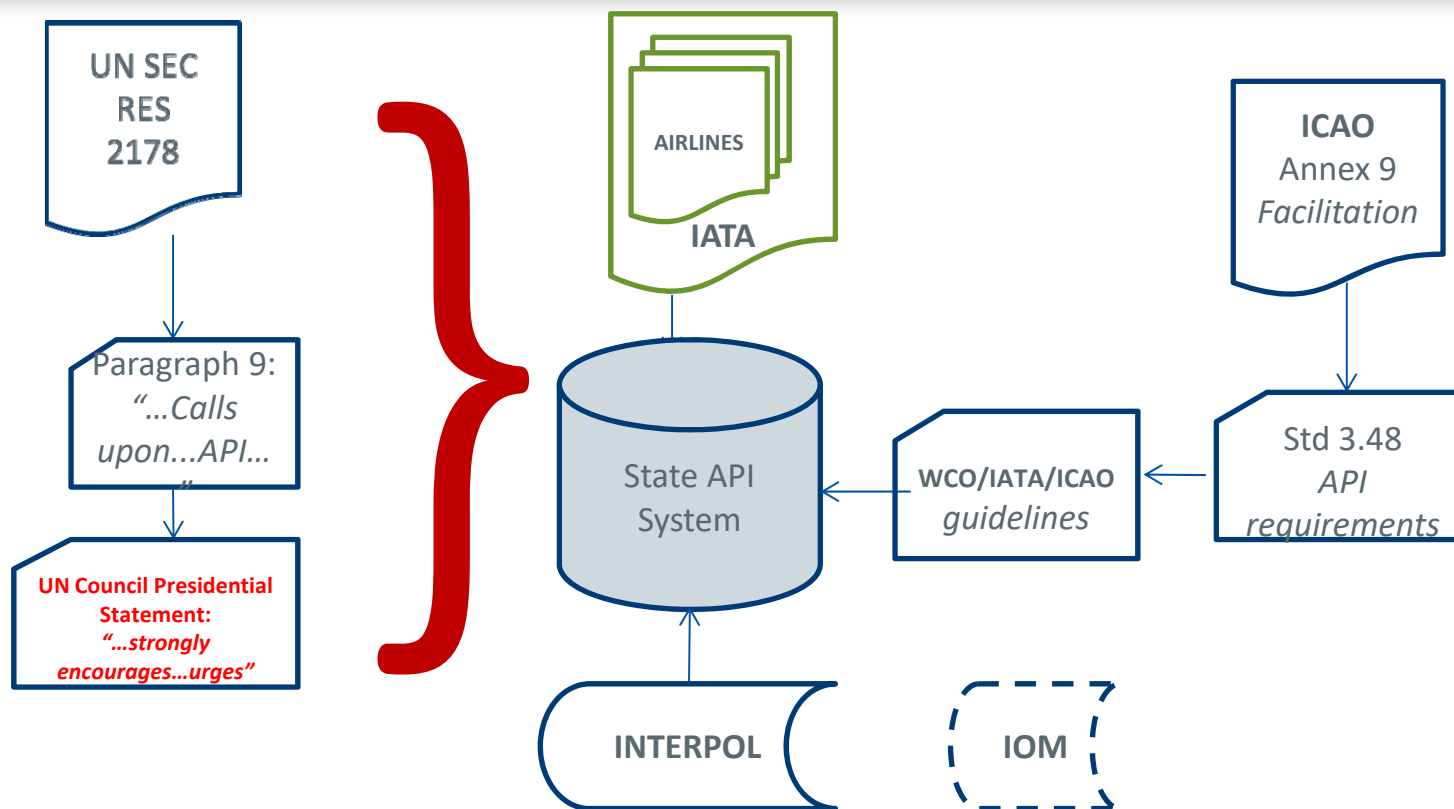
UN SEC RES 2178

Paragraph 9: "…Calls upon...API…"

UN Council Presidential Statement: "…strongly encourages…urges"

AIRLINES

IATA

State API System

ICAO Annex 9 Facilitation

Std 3.48 API requirements

WCO/IATA/ICAO guidelines

INTERPOL

IOM